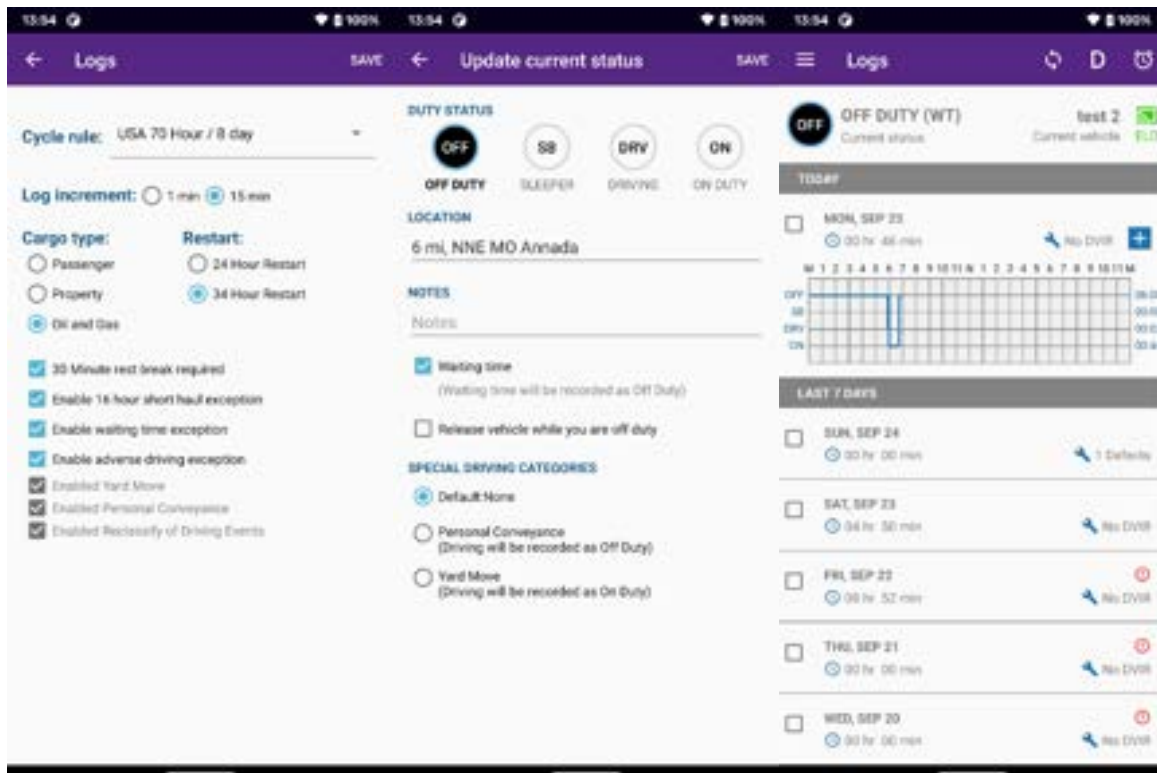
13:54 100%

← Logs SAVE

Cycle rule: USA 70 Hour / 8 day

Log increment: 1 min 15 min

Cargo type:
Passenger
Property
Oil and Gas

Restart:
24 Hour Restart
34 Hour Restart

30 Minute rest break required
Enable 16 hour short haul exception
Enable waiting time exception
Enable adverse driving exception
Enabled Yard Move
Enabled Personal Conveyance
Enabled Reclassify of Driving Events

13:54 100%

← Update current status SAVE

DUTY STATUS
OFF OFF DUTY
SB SLEEPER
DRV DRIVING
ON ON DUTY

LOCATION
6 mi, NNE MO Annada

NOTES
Notes

Waiting time
(Waiting time will be recorded as Off Duty)

Release vehicle while you are off duty

SPECIAL DRIVING CATEGORIES
Default None
Personal Conveyance
(Driving will be recorded as Off Duty)
Yard Move
(Driving will be recorded as On Duty)

13:54 100%

≡ Logs D

OFF OFF DUTY (WT)
Current status
test 2
Current vehicle ELD

TODAY

MON, SEP 25
00 hr 46 min
No DVIR

M 1 2 3 4 5 6 7 8 9 10 11 N 1 2 3 4 5 6 7 8 9 10 11 M
OFF
SB
DRV
ON

LAST 7 DAYS

SUN, SEP 24
00 hr 00 min
1 Defects

SAT, SEP 23
04 hr 50 min
No DVIR

FRI, SEP 22
08 hr 52 min
No DVIR

THU, SEP 21
00 hr 00 min
No DVIR

WED, SEP 20
00 hr 00 min
No DVIR